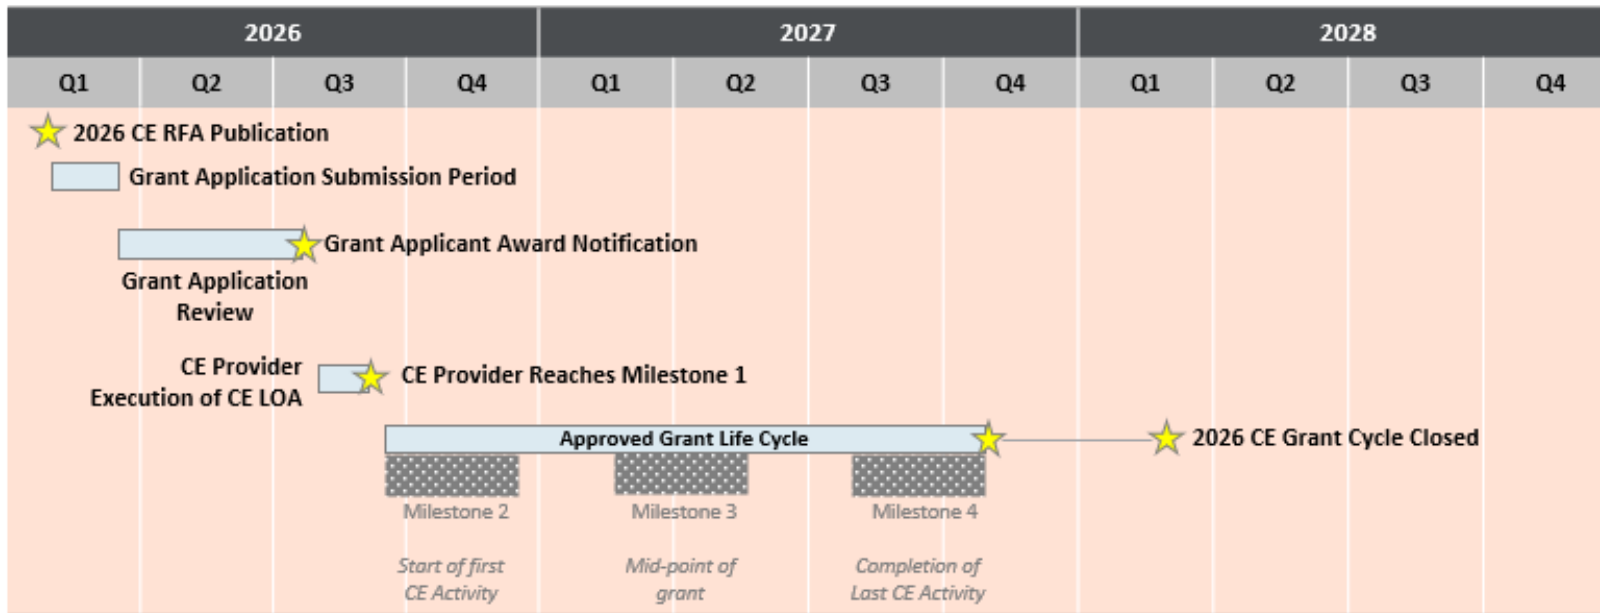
| 2026 | | | | 2027 | | | | 2028 | | | |
|---|---|---|---|---|---|---|---|---|---|---|---|
| Q1 | Q2 | Q3 | Q4 | Q1 | Q2 | Q3 | Q4 | Q1 | Q2 | Q3 | Q4 |

2026 CE RFA Publication

Grant Application Submission Period

Grant Applicant Award Notification

Grant Application Review

CE Provider Execution of CE LOA

CE Provider Reaches Milestone 1

Approved Grant Life Cycle

2026 CE Grant Cycle Closed

Milestone 2

Milestone 3

Milestone 4

Start of first CE Activity

Mid-point of grant

Completion of Last CE Activity